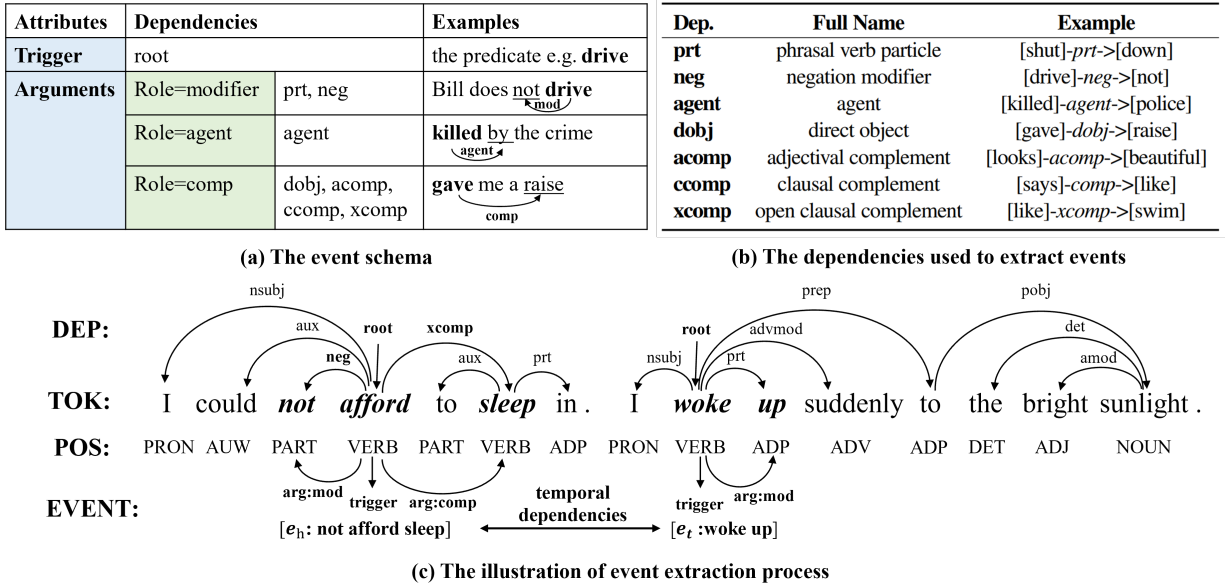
| Attributes | Dependencies | | Examples |
|---|---|---|---|
| Trigger | root | | the predicate e.g. drive |
| Arguments | Role=modifier | prt, neg | Bill does not drive (mod) |
| | Role=agent | agent | killed by the crime (agent) |
| | Role=comp | dobj, acomp, ccomp, xcomp | gave me a raise (comp) |

(a) The event schema

| Dep. | Full Name | Example |
|---|---|---|
| prt | phrasal verb particle | [shut]-prt->[down] |
| neg | negation modifier | [drive]-neg->[not] |
| agent | agent | [killed]-agent->[police] |
| dobj | direct object | [gave]-dobj->[raise] |
| acomp | adjectival complement | [looks]-acomp->[beautiful] |
| ccomp | clausal complement | [says]-comp->[like] |
| xcomp | open clausal complement | [like]-xcomp->[swim] |

(b) The dependencies used to extract events

DEP: nsubj aux root neg xcomp aux prt nsubj root prt advmod prep pobj det amod

TOK: I could not afford to sleep in . I woke up suddenly to the bright sunlight .

POS: PRON AUW PART VERB PART VERB ADP PRON VERB ADP ADV ADP DET ADJ NOUN

EVENT: arg:mod trigger arg:comp temporal dependencies trigger arg:mod

[$e_h$: not afford sleep] [$e_t$ :woke up]

(c) The illustration of event extraction process